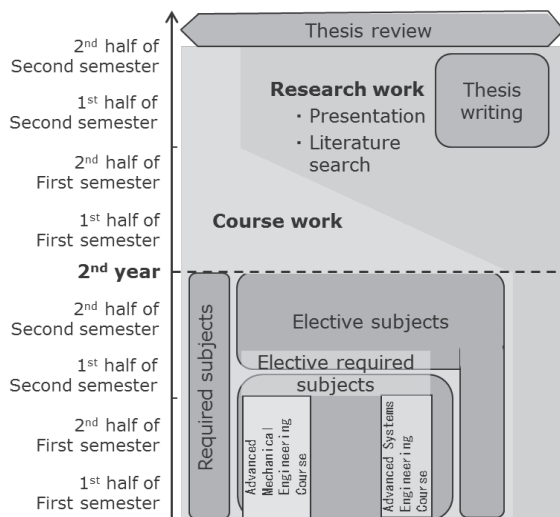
Thesis review

2$^{nd}$ half of Second semester

1$^{st}$ half of Second semester

2$^{nd}$ half of First semester

1$^{st}$ half of First semester

**Research work**
・Presentation
・Literature search

Thesis writing

**Course work**

**2$^{nd}$ year**

2$^{nd}$ half of Second semester

1$^{st}$ half of Second semester

2$^{nd}$ half of First semester

1$^{st}$ half of First semester

Required subjects

Elective subjects

Elective required subjects

Advanced Mechanical Engineering Course

Advanced Systems Engineering Course